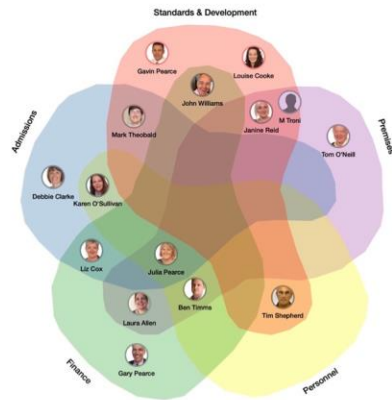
Standards & Development

Gavin Pearce

Louise Cooke

John Williams

Mark Theobald

Janine Reid

M Troni

Admissions

Premises

Tom O'Neill

Debbie Clarke

Karen O'Sullivan

Liz Cox

Julia Pearce

Ben Timms

Laura Allen

Tim Shepherd

Gary Pearce

Finance

Personnel